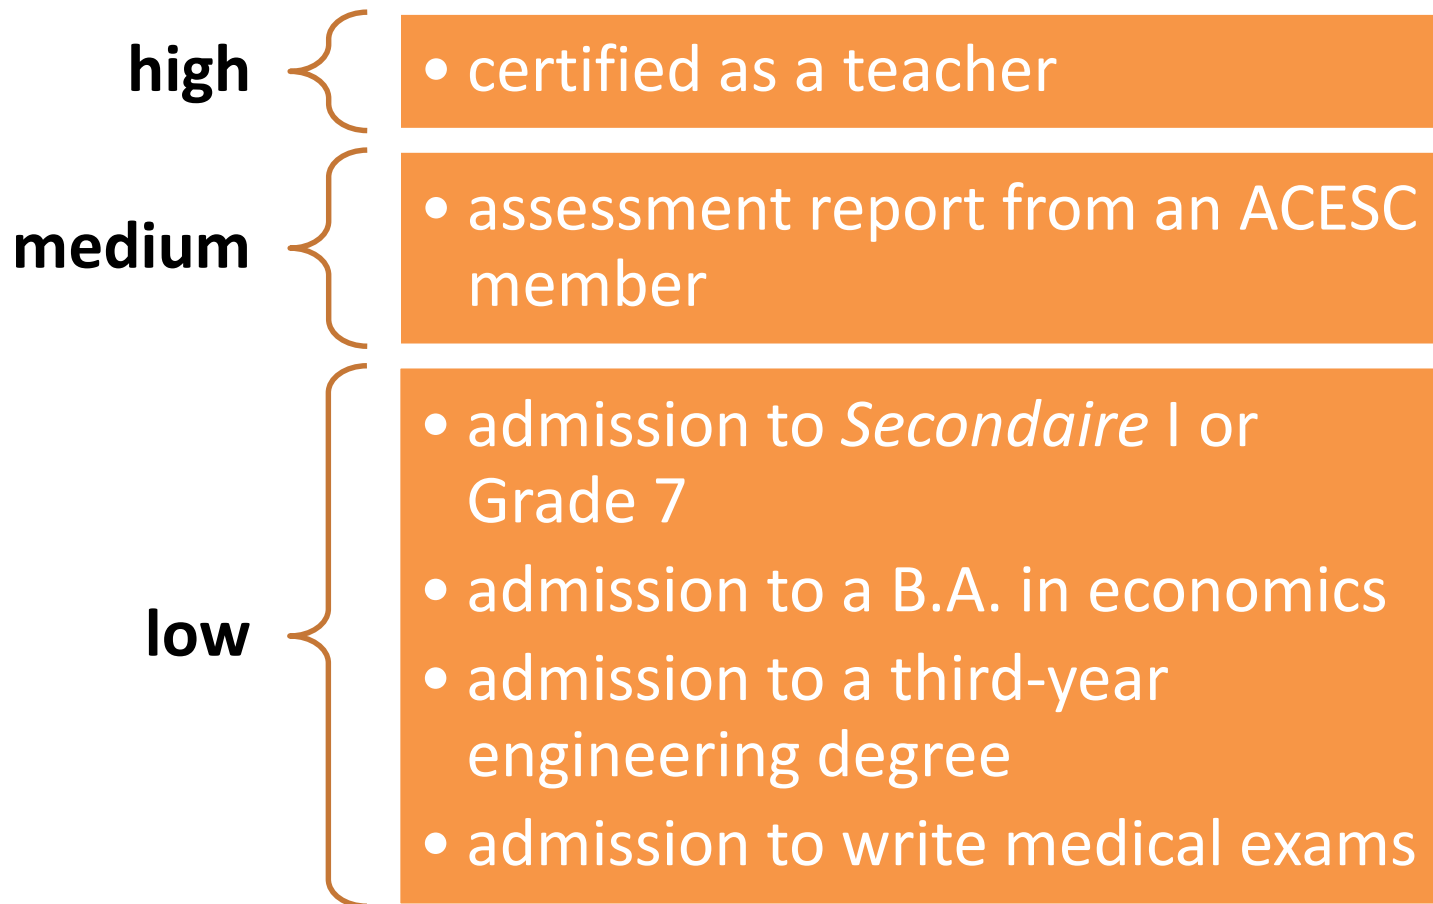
high

• certified as a teacher

medium

• assessment report from an ACESC member

low

• admission to *Secondaire* I or Grade 7
• admission to a B.A. in economics
• admission to a third-year engineering degree
• admission to write medical exams